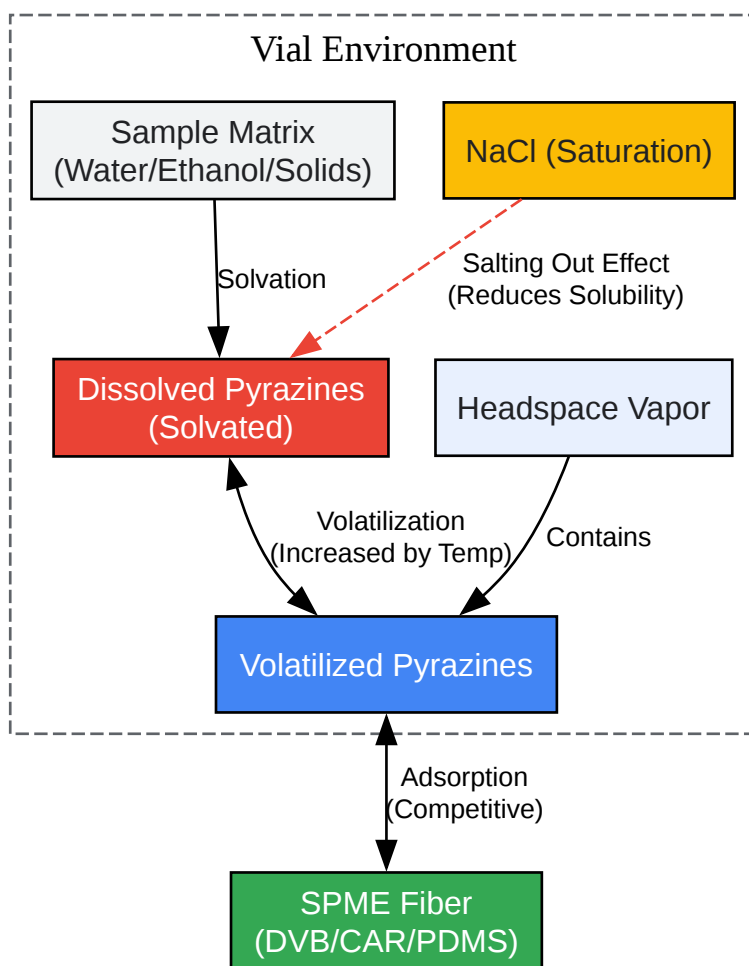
Vial Environment

Sample Matrix
(Water/Ethanol/Solids)

NaCl (Saturation)

Solvation

Salting Out Effect
(Reduces Solubility)

Dissolved Pyrazines
(Solvated)

Headspace Vapor

Volatilization
(Increased by Temp)

Contains

Volatilized Pyrazines

Adsorption
(Competitive)

SPME Fiber
(DVB/CAR/PDMS)